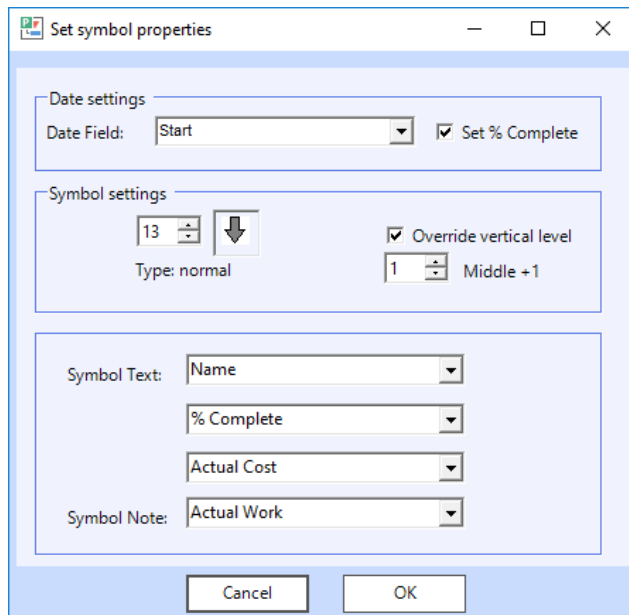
Set symbol properties

Date settings

Date Field: Start

Set % Complete

Symbol settings

13

Override vertical level

Type: normal

1

Middle +1

Symbol Text: Name

% Complete

Actual Cost

Symbol Note: Actual Work

Cancel

OK